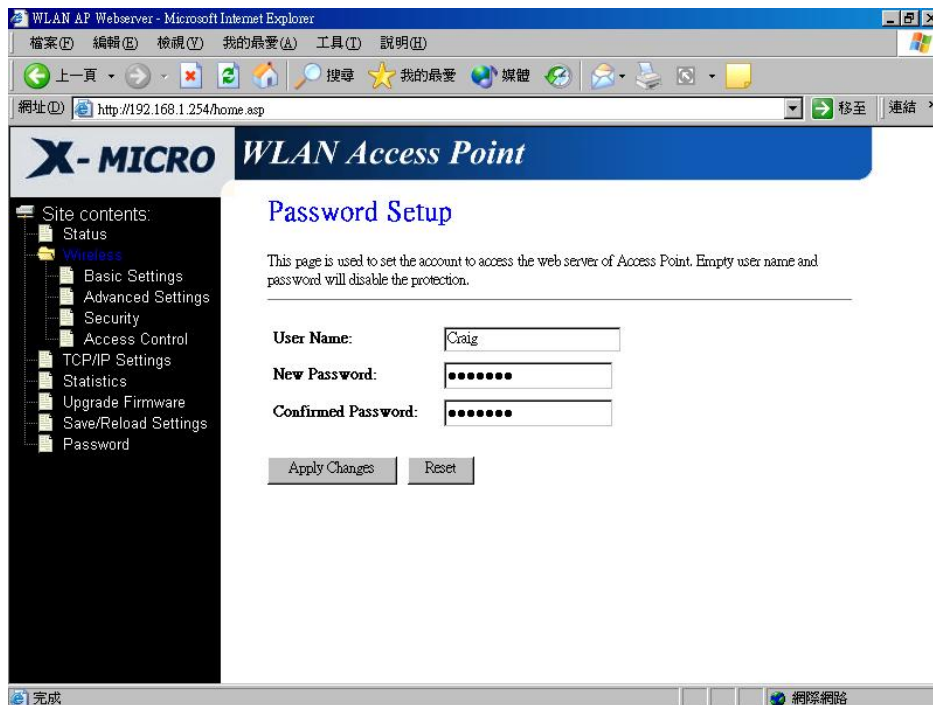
WLAN AP Webserver - Microsoft Internet Explorer

檔案(F) 編輯(E) 檢視(V) 我的最愛(A) 工具(T) 說明(H)

上一頁 搜尋 我的最愛 媒體

網址(D) http://192.168.1.254/home.asp 移至 連結

X-MICRO WLAN Access Point

Site contents:
Status
Wireless
Basic Settings
Advanced Settings
Security
Access Control
TCP/IP Settings
Statistics
Upgrade Firmware
Save/Reload Settings
Password

Password Setup

This page is used to set the account to access the web server of Access Point. Empty user name and password will disable the protection.

User Name: Craig
New Password: •••••••
Confirmed Password: •••••••

Apply Changes Reset

完成 網際網路